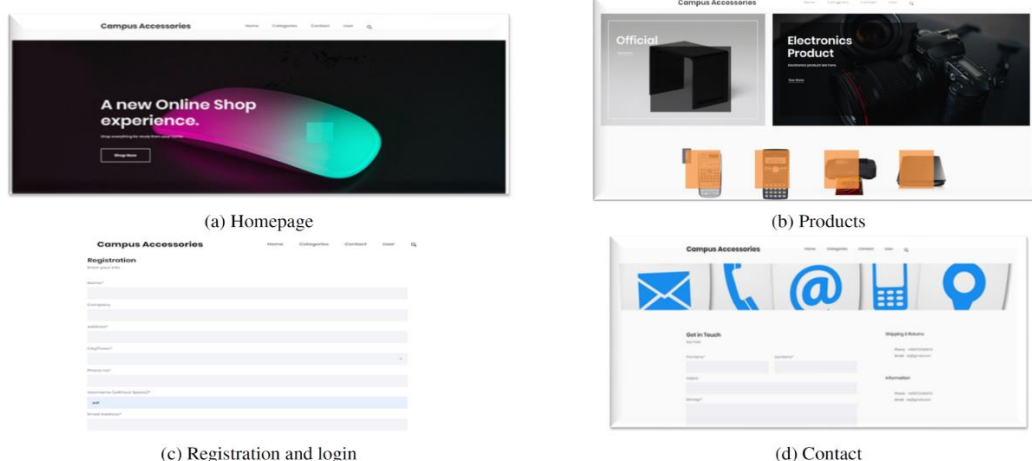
Campus Accessories Home Categories Contact User

A new Online Shop experience.

Shop everything for study from your home

Shop Now

(a) Homepage

Campus Accessories

Official

Electronics Product

See More

(b) Products

Campus Accessories Home Categories Contact User

Registration

Enter your info

Name*

Company

Address*

City/Town*

Phone no

Username (without Space)*

Email Address*

(c) Registration and login

Campus Accessories Home Categories Contact User

Get in Touch

Shipping & Returns

Information

(d) Contact